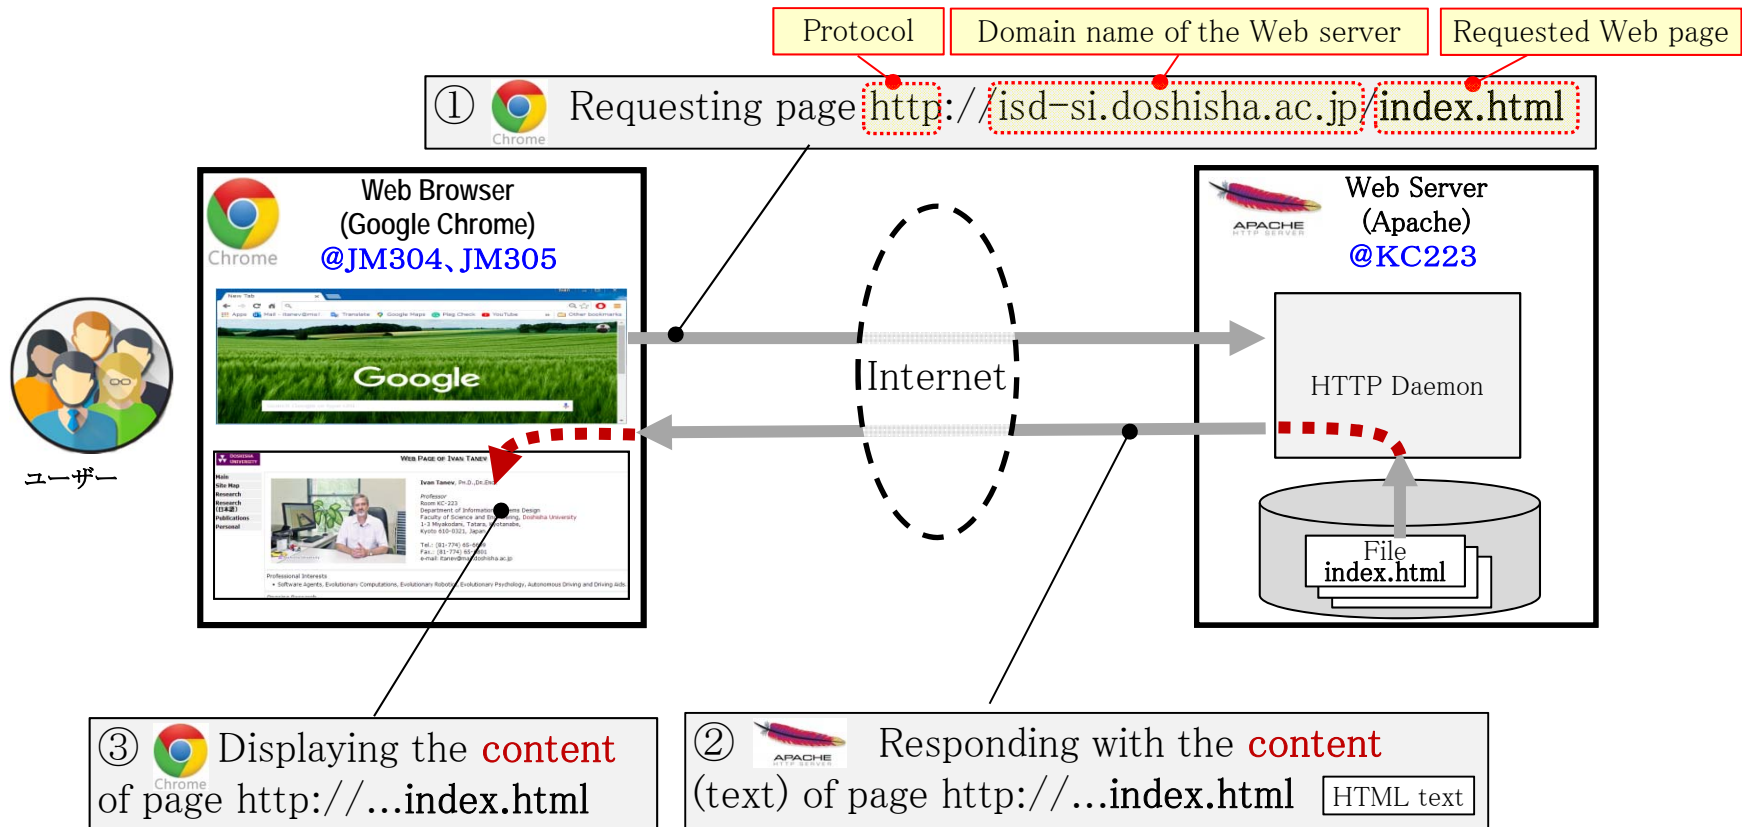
Protocol
Domain name of the Web server
Requested Web page

① Chrome Requesting page http://isd-si.doshisha.ac.jp/index.html

Web Browser
(Google Chrome)
@JM304、JM305
Chrome

Google

Web Page of Ivan Tanev

Ivan Tanev, Ph.D.,Dr.Eng.
Professor
Room KC-223

ユーザー

Internet

Web Server
(Apache)
@KC223
APACHE HTTP SERVER

HTTP Daemon

File
index.html

③ Chrome Displaying the content of page http://…index.html

② APACHE Responding with the content (text) of page http://…index.html HTML text